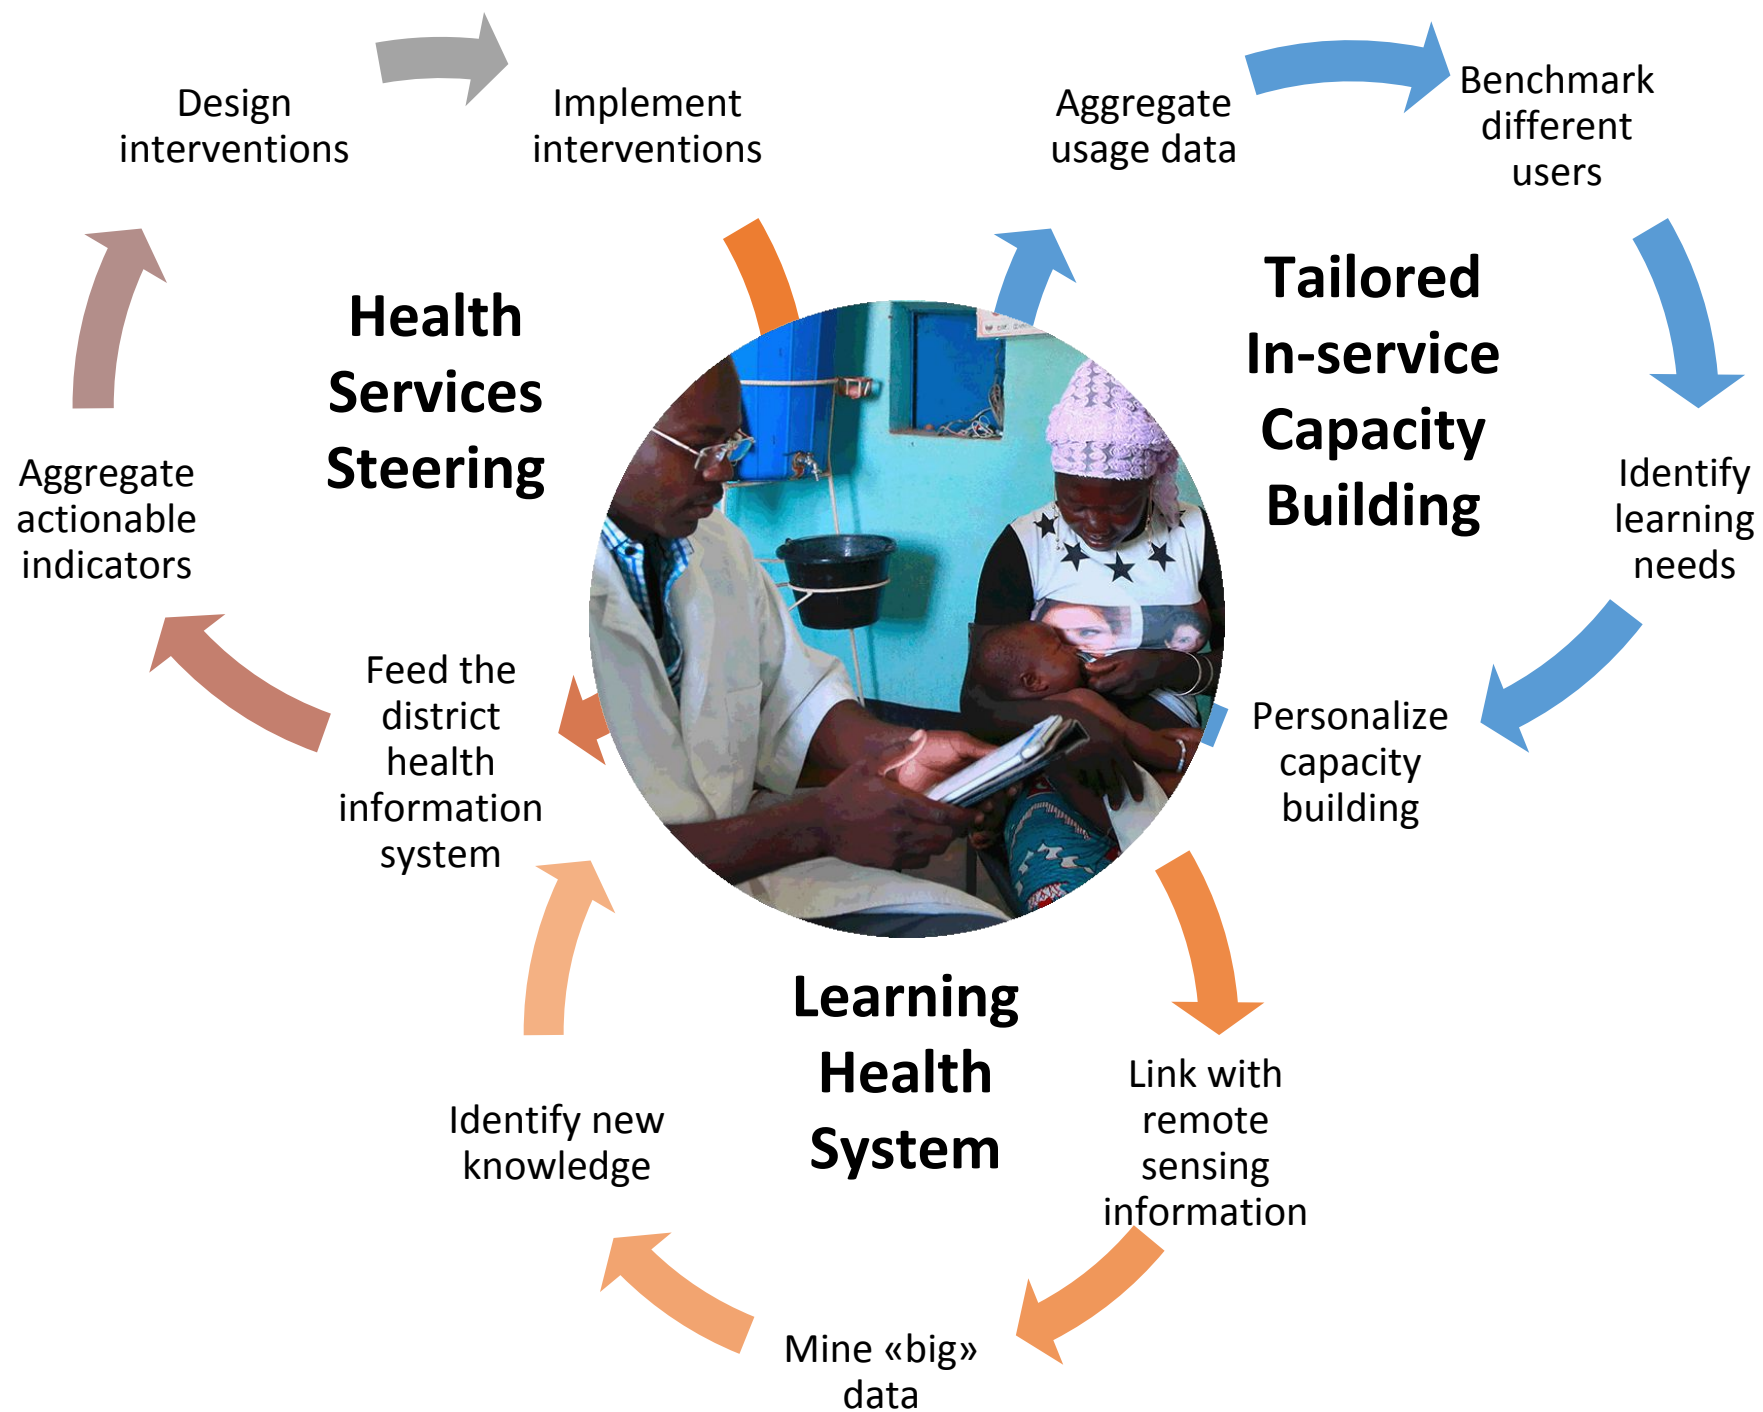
Design interventions

Implement interventions

Aggregate usage data

Benchmark different users

Health Services Steering

Tailored In-service Capacity Building

Aggregate actionable indicators

Identify learning needs

Feed the district health information system

Personalize capacity building

Learning Health System

Identify new knowledge

Link with remote sensing information

Mine «big» data